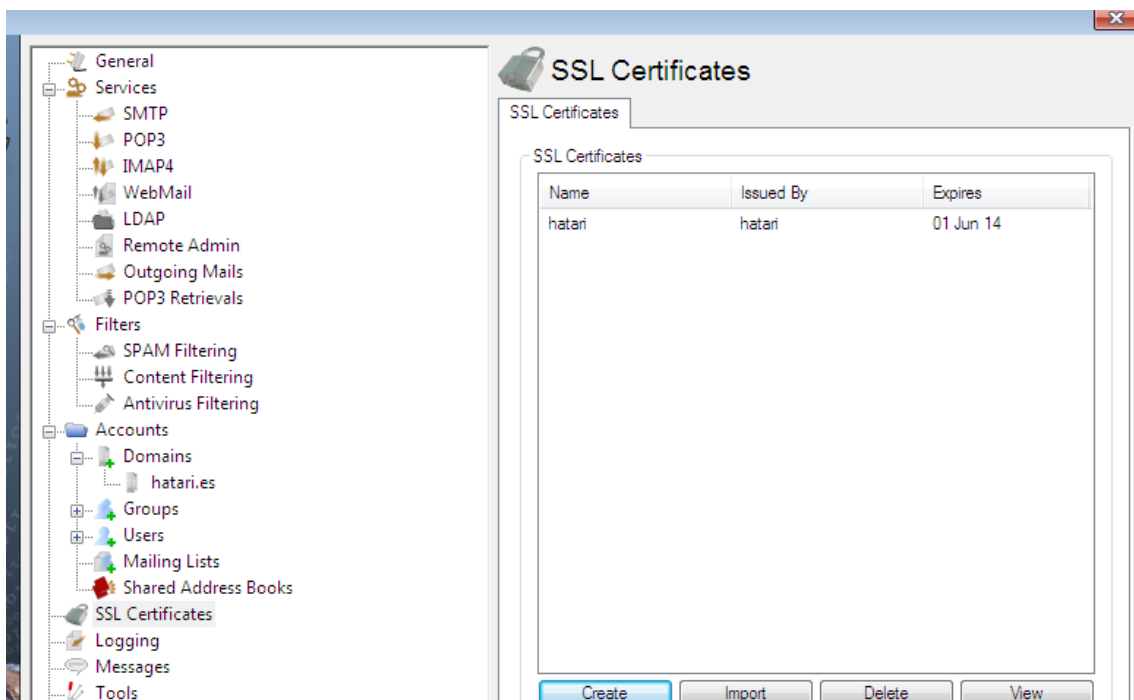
General
Services
SMTP
POP3
IMAP4
WebMail
LDAP
Remote Admin
Outgoing Mails
POP3 Retrievals
Filters
SPAM Filtering
Content Filtering
Antivirus Filtering
Accounts
Domains
hatari.es
Groups
Users
Mailing Lists
Shared Address Books
SSL Certificates
Logging
Messages
Tools

SSL Certificates

SSL Certificates

SSL Certificates

| Name | Issued By | Expires |
|---|---|---|
| hatari | hatari | 01 Jun 14 |

Create
Import
Delete
View